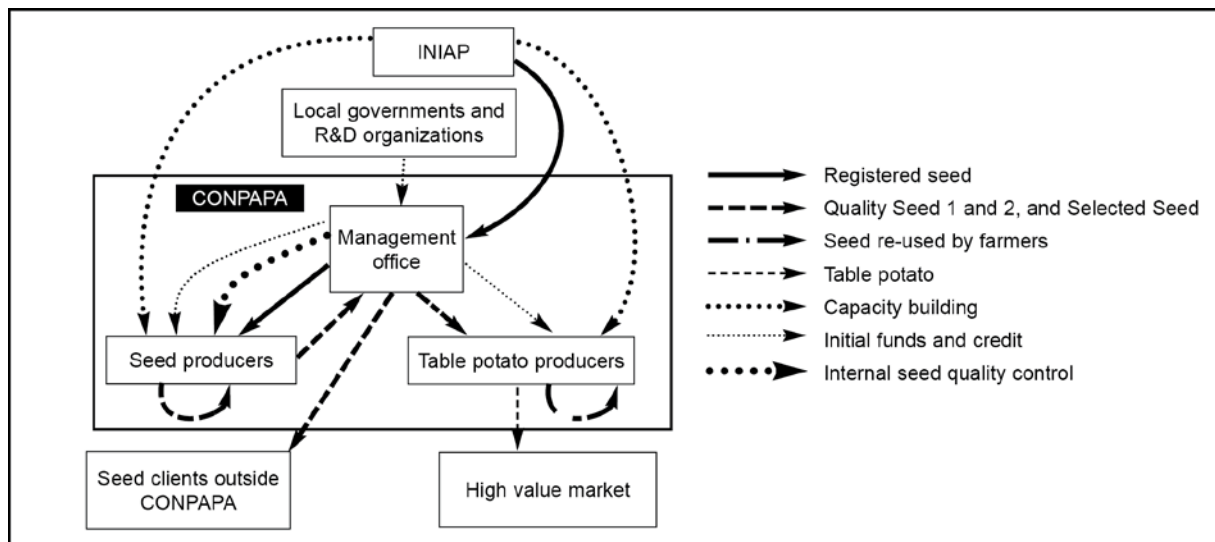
INIAP

Local governments and R&D organizations

CONPAPA

Management office

Seed producers

Table potato producers

Seed clients outside CONPAPA

High value market

Registered seed
Quality Seed 1 and 2, and Selected Seed
Seed re-used by farmers
Table potato
Capacity building
Initial funds and credit
Internal seed quality control